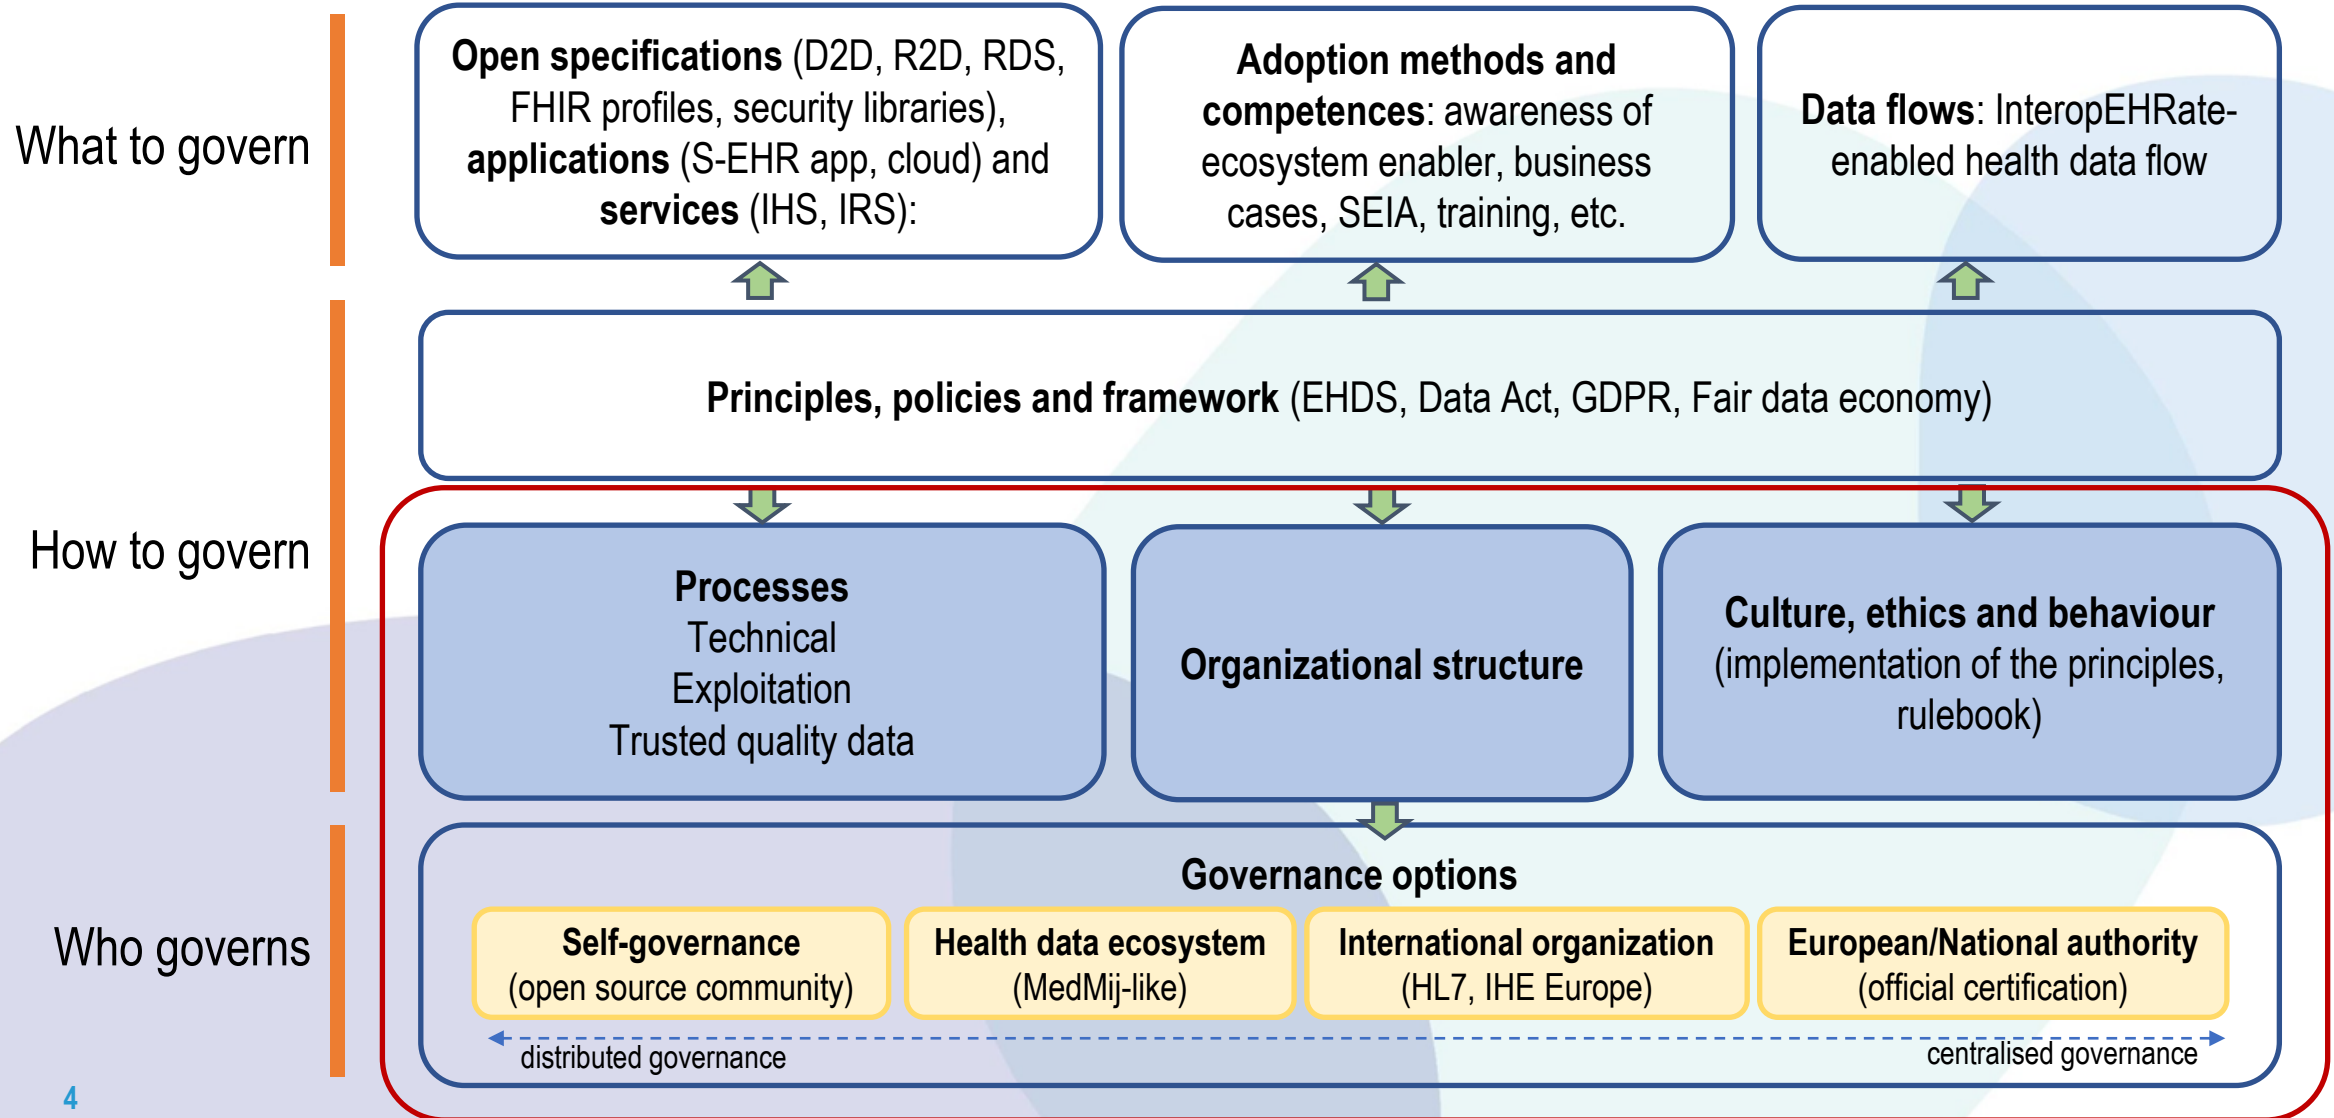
What to govern

**Open specifications** (D2D, R2D, RDS, FHIR profiles, security libraries), **applications** (S-EHR app, cloud) and **services** (IHS, IRS):

**Adoption methods and competences**: awareness of ecosystem enabler, business cases, SEIA, training, etc.

**Data flows**: InteropEHRate-enabled health data flow

**Principles, policies and framework** (EHDS, Data Act, GDPR, Fair data economy)

How to govern

**Processes**
Technical
Exploitation
Trusted quality data

**Organizational structure**

**Culture, ethics and behaviour** (implementation of the principles, rulebook)

Who governs

**Governance options**

**Self-governance** (open source community)

**Health data ecosystem** (MedMij-like)

**International organization** (HL7, IHE Europe)

**European/National authority** (official certification)

distributed governance

centralised governance

4